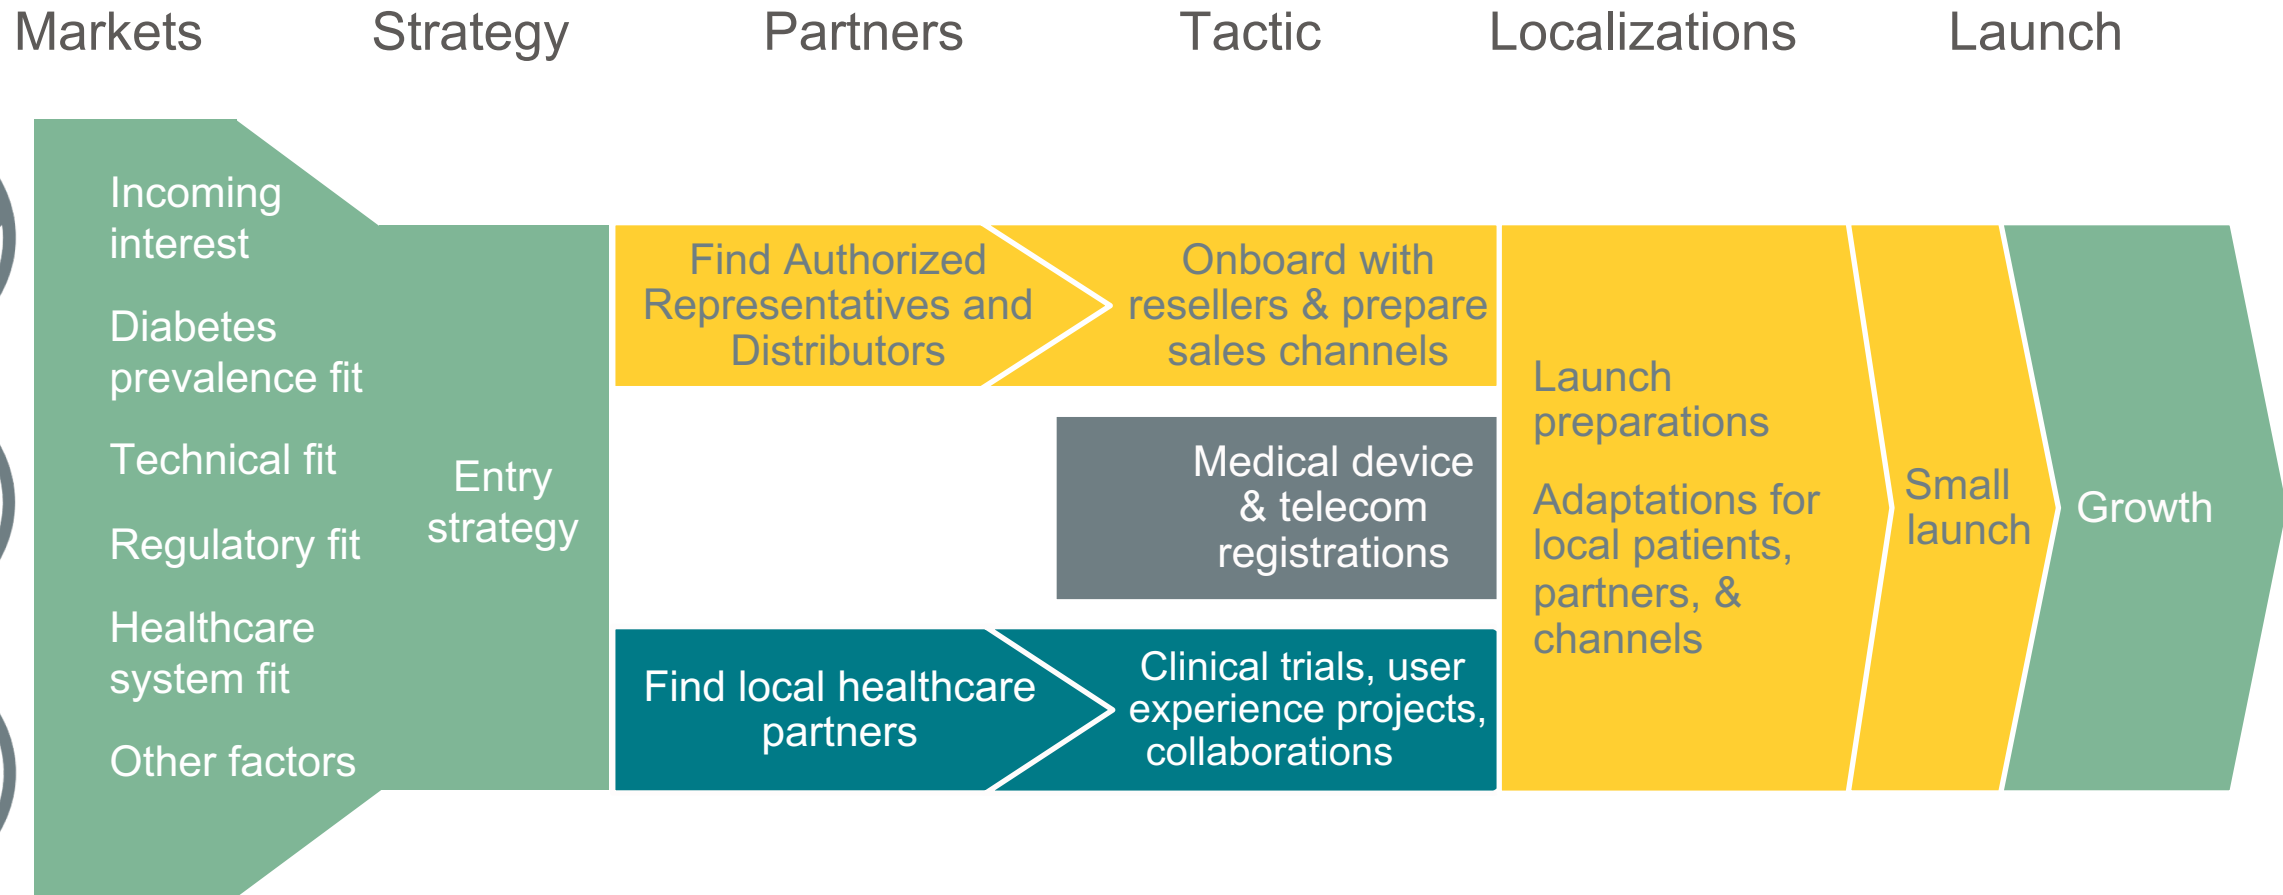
Markets Strategy Partners Tactic Localizations Launch

Incoming interest

Diabetes prevalence fit

Technical fit

Regulatory fit

Healthcare system fit

Other factors

Entry strategy

Find Authorized Representatives and Distributors

Onboard with resellers & prepare sales channels

Medical device & telecom registrations

Find local healthcare partners

Clinical trials, user experience projects, collaborations

Launch preparations

Adaptations for local patients, partners, & channels

Small launch

Growth